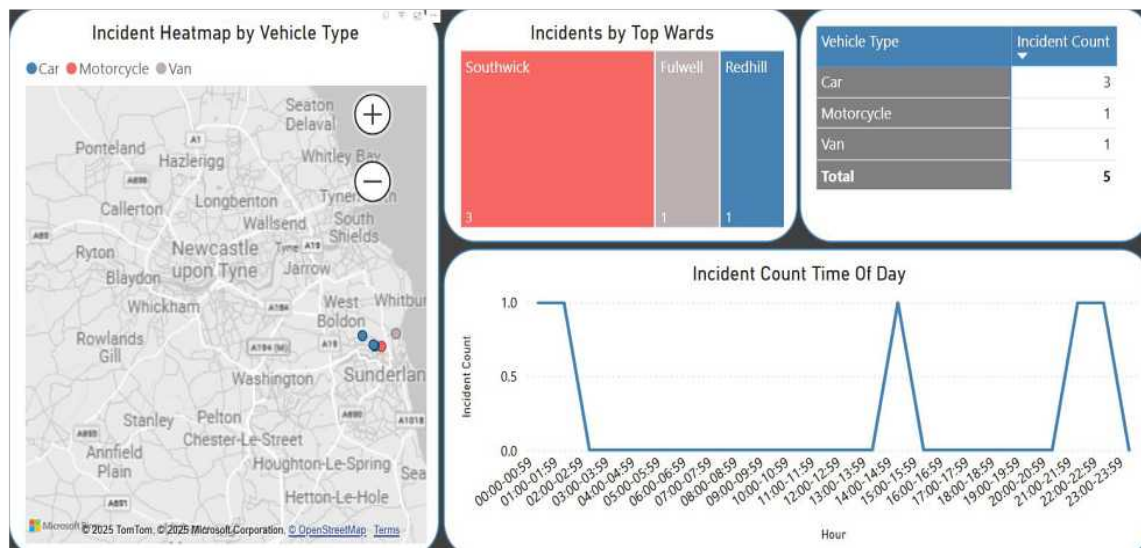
Incident Heatmap by Vehicle Type

Car Motorcycle Van

Seaton Delaval
Ponteland
Hazlerigg
Whitley Bay
Longbenton
Tynemouth
Callerton
Wallsend
South Shields
Ryton
Newcastle upon Tyne
Blaydon
Jarrow
Whickham
West Boldon
Whitbu
Rowlands Gill
Washington
Sunderlan
Stanley
Pelton
Chester-Le-Street
Annfield Plain
Houghton-Le-Spring
Sea
Hetton-Le-Hole
A1
A19
A194 (M)
A1018

Microsoft © 2025 TomTom, © 2025 Microsoft Corporation, © OpenStreetMap Terms

Incidents by Top Wards

Southwick 3
Fulwell 1
Redhill 1

| Vehicle Type | Incident Count |
|---|---|
| Car | 3 |
| Motorcycle | 1 |
| Van | 1 |
| Total | 5 |

Incident Count Time Of Day

1.0
0.5
0.0
Incident Count

00:00-00:59
01:00-01:59
02:00-02:59
03:00-03:59
04:00-04:59
05:00-05:59
06:00-06:59
07:00-07:59
08:00-08:59
09:00-09:59
10:00-10:59
11:00-11:59
12:00-12:59
13:00-13:59
14:00-14:59
15:00-15:59
16:00-16:59
17:00-17:59
18:00-18:59
19:00-19:59
20:00-20:59
21:00-21:59
22:00-22:59
23:00-23:59

Hour